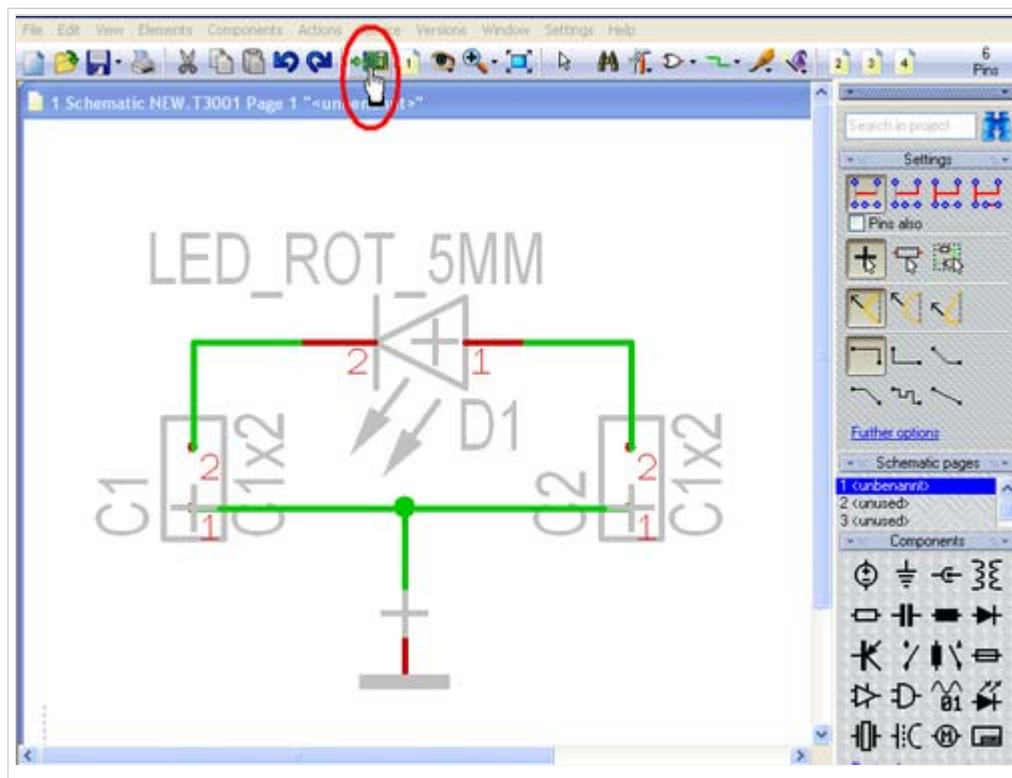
File Edit View Elements Components Actions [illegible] Versions Window Settings Help

1 2 3 4 6 Pins

1 Schematic NEW.T3001 Page 1 "<un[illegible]t>"

LED_ROT_5MM

2 1

D1

C1 C1x2 2 1

C2 C1x2 2 1

Search in project

Settings

Pins also

Further options

Schematic pages

1 <unbenannt>
2 <unused>
3 <unused>

Components